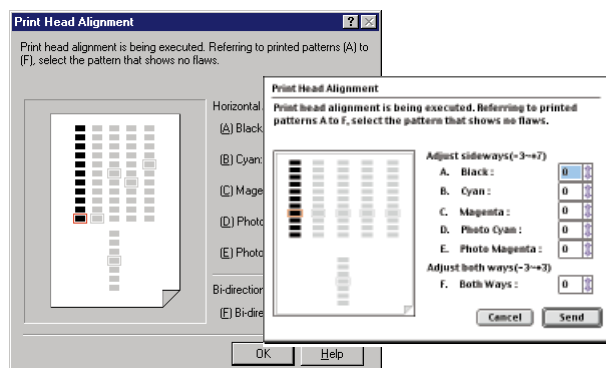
Print Head Alignment

Print head alignment is being executed. Referring to printed patterns (A) to (F), select the pattern that shows no flaws.

Horizontal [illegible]

(A) Black

(B) Cyan:

(C) Mage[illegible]

(D) Photo

(E) Photo

Bi-direction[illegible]

(F) Bi-dire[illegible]

OK

Help

Print Head Alignment

Print head alignment is being executed. Referring to printed patterns A to F, select the pattern that shows no flaws.

Adjust sideways(-3~+7)

A. Black : 0

B. Cyan : 0

C. Magenta : 0

D. Photo Cyan : 0

E. Photo Magenta : 0

Adjust both ways(-3~+3)

F. Both Ways : 0

Cancel

Send